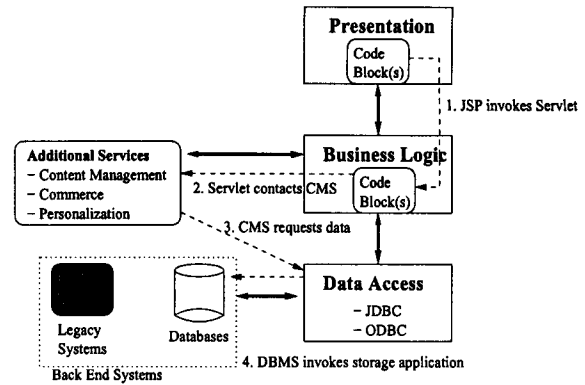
Presentation

Code Block(s)

1. JSP invokes Servlet

Additional Services
– Content Management
– Commerce
– Personalization

Business Logic

2. Servlet contacts CMS

Code Block(s)

3. CMS requests data

Data Access
– JDBC
– ODBC

Legacy Systems

Databases

4. DBMS invokes storage application

Back End Systems